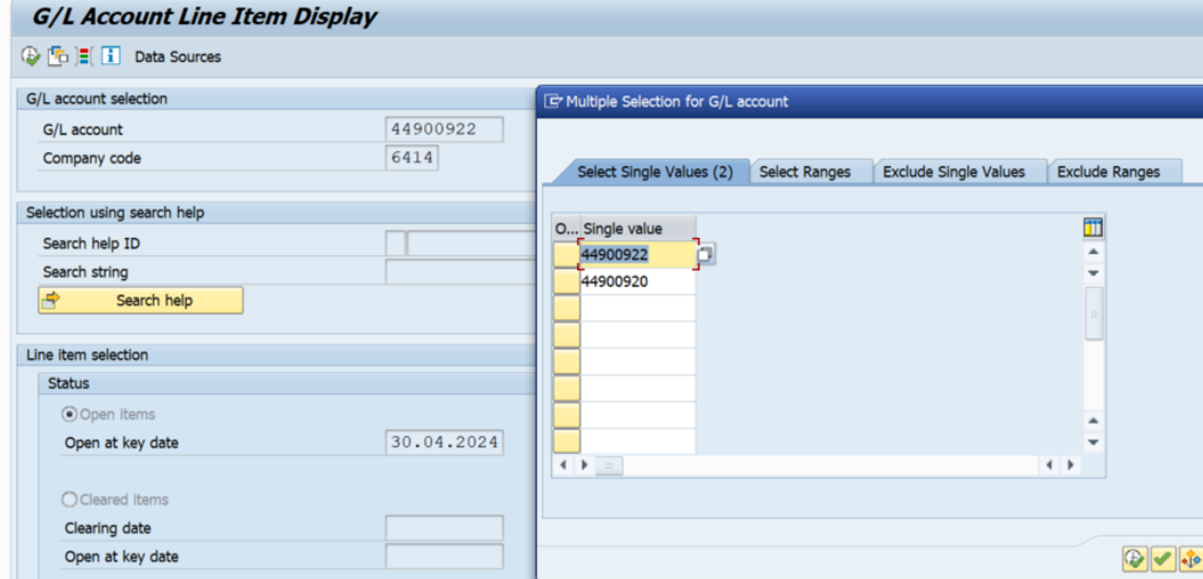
G/L Account Line Item Display

Data Sources

G/L account selection

G/L account 44900922

Company code 6414

Selection using search help

Search help ID

Search string

Search help

Line item selection

Status

Open items

Open at key date 30.04.2024

Cleared items

Clearing date

Open at key date

Multiple Selection for G/L account

Select Single Values (2) | Select Ranges | Exclude Single Values | Exclude Ranges

| O... | Single value |
|---|---|
| | 44900922 |
| | 44900920 |
| | |
| | |
| | |
| | |
| | |
| | |